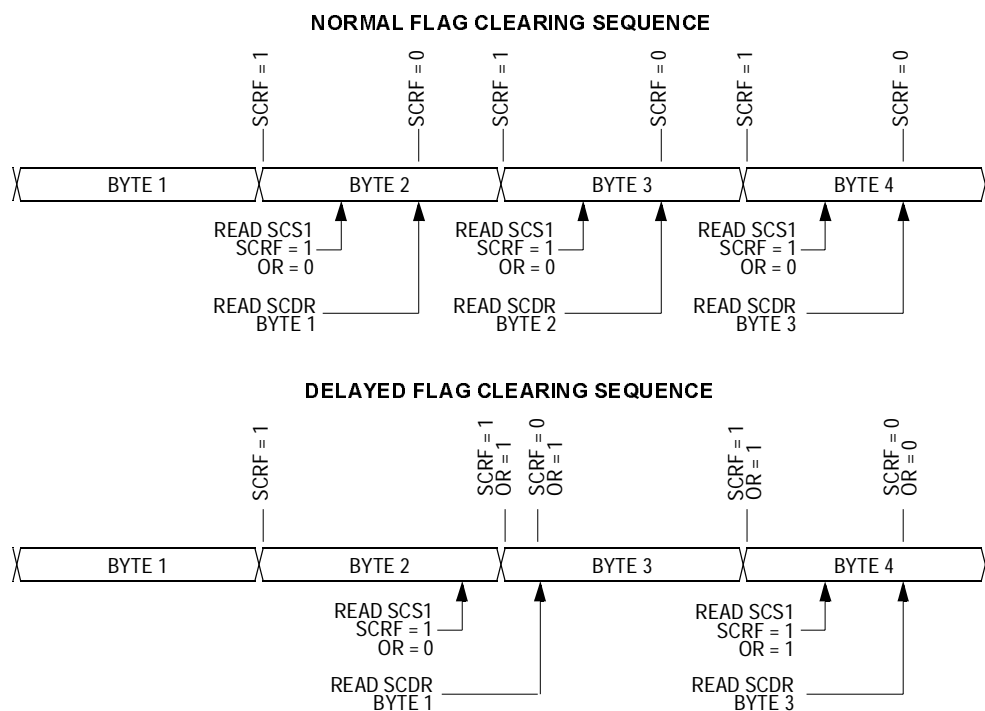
NORMAL FLAG CLEARING SEQUENCE

SCRF = 1
SCRF = 0
SCRF = 1
SCRF = 0
SCRF = 1
SCRF = 0

BYTE 1
BYTE 2
BYTE 3
BYTE 4

READ SCS1
SCRF = 1
OR = 0

READ SCDR
BYTE 1

READ SCS1
SCRF = 1
OR = 0

READ SCDR
BYTE 2

READ SCS1
SCRF = 1
OR = 0

READ SCDR
BYTE 3

DELAYED FLAG CLEARING SEQUENCE

SCRF = 1
SCRF = 1
OR = 1
SCRF = 0
OR = 1
SCRF = 1
OR = 1
SCRF = 0
OR = 0

BYTE 1
BYTE 2
BYTE 3
BYTE 4

READ SCS1
SCRF = 1
OR = 0

READ SCDR
BYTE 1

READ SCS1
SCRF = 1
OR = 1

READ SCDR
BYTE 3